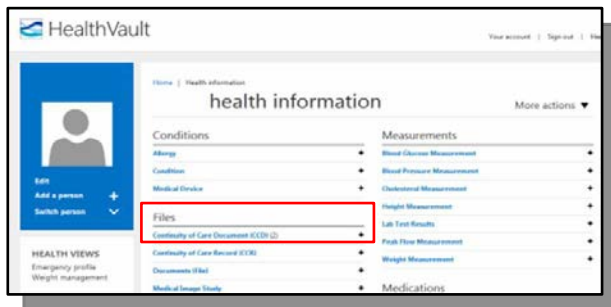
HealthVault

Your account | Sign out | He

Home | Health information

health information

More actions ▼

Edit

Add a person +

Switch person

HEALTH VIEWS

Emergency profile

Weight management

Conditions

Allergy +

Condition +

Medical Device +

Files

Continuity of Care Document (CCD) (2) +

Continuity of Care Record (CCR) +

Documents (File) +

Medical Image Study +

Measurements

Blood Glucose Measurement +

Blood Pressure Measurement +

Cholesterol Measurement +

Height Measurement +

Lab Test Results +

Peak Flow Measurement +

Weight Measurement +

Medications